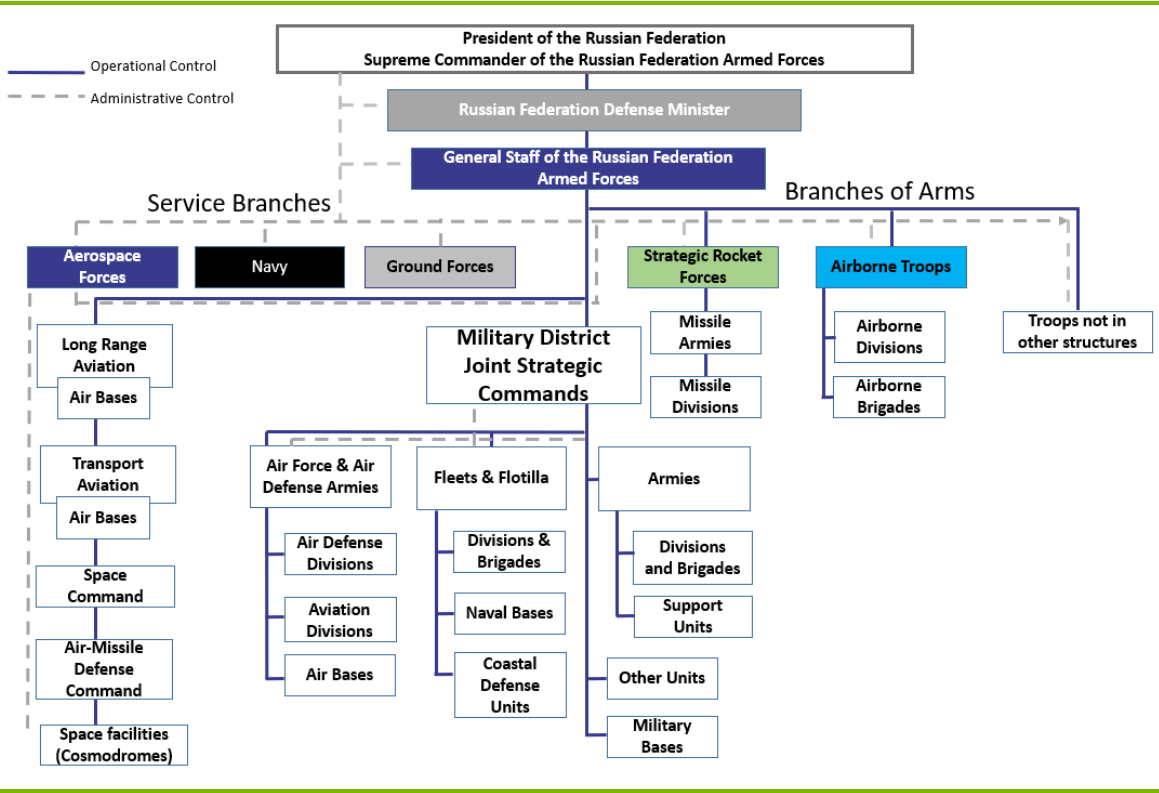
Operational Control

Administrative Control

President of the Russian Federation
Supreme Commander of the Russian Federation Armed Forces

Russian Federation Defense Minister

General Staff of the Russian Federation Armed Forces

Service Branches

Branches of Arms

Aerospace Forces

Navy

Ground Forces

Strategic Rocket Forces

Airborne Troops

Long Range Aviation

Air Bases

Transport Aviation

Air Bases

Space Command

Air-Missile Defense Command

Space facilities (Cosmodromes)

Military District Joint Strategic Commands

Air Force & Air Defense Armies

Air Defense Divisions

Aviation Divisions

Air Bases

Fleets & Flotilla

Divisions & Brigades

Naval Bases

Coastal Defense Units

Armies

Divisions and Brigades

Support Units

Other Units

Military Bases

Missile Armies

Missile Divisions

Airborne Divisions

Airborne Brigades

Troops not in other structures